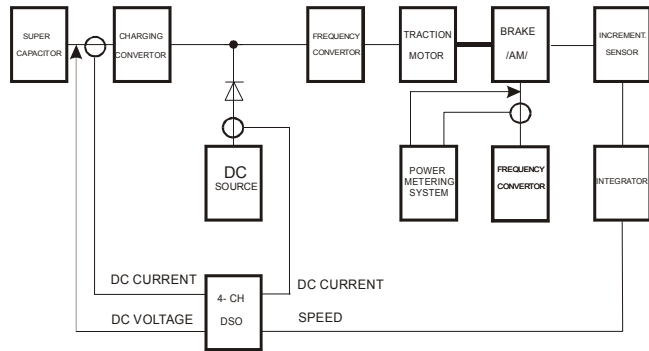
SUPER CAPACITOR

CHARGING CONVERTOR

FREQUENCY CONVERTOR

TRACTION MOTOR

BRAKE /AM/

INCREMENT. SENSOR

DC SOURCE

POWER METERING SYSTEM

FREQUENCY CONVERTOR

INTEGRATOR

DC CURRENT

DC CURRENT

4- CH DSO

DC VOLTAGE

SPEED